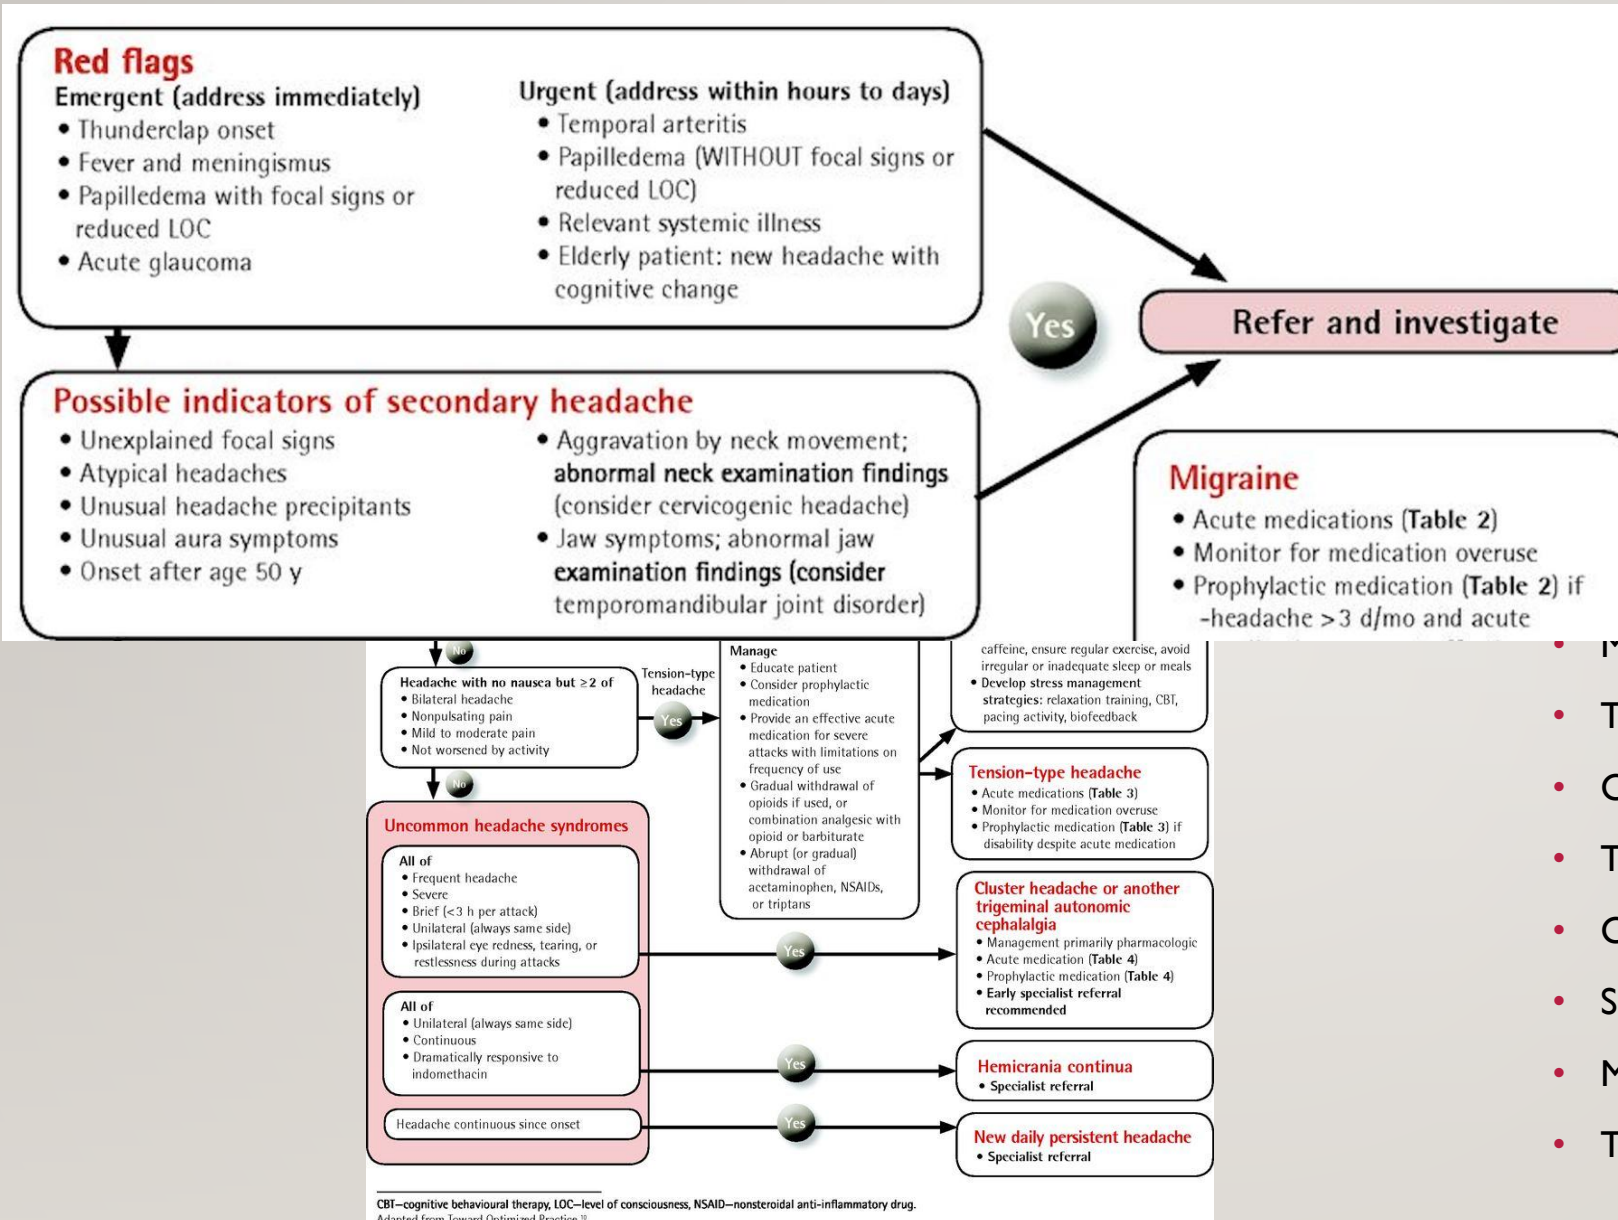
Red flags

Emergent (address immediately)
• Thunderclap onset
• Fever and meningismus
• Papilledema with focal signs or reduced LOC
• Acute glaucoma

Urgent (address within hours to days)
• Temporal arteritis
• Papilledema (WITHOUT focal signs or reduced LOC)
• Relevant systemic illness
• Elderly patient: new headache with cognitive change

Yes

Refer and investigate

Possible indicators of secondary headache
• Unexplained focal signs
• Atypical headaches
• Unusual headache precipitants
• Unusual aura symptoms
• Onset after age 50 y
• Aggravation by neck movement; abnormal neck examination findings (consider cervicogenic headache)
• Jaw symptoms; abnormal jaw examination findings (consider temporomandibular joint disorder)

Migraine
• Acute medications (Table 2)
• Monitor for medication overuse
• Prophylactic medication (Table 2) if -headache >3 d/mo and acute

No

Headache with no nausea but ≥2 of
• Bilateral headache
• Nonpulsating pain
• Mild to moderate pain
• Not worsened by activity

Tension-type headache

Yes

Manage
• Educate patient
• Consider prophylactic medication
• Provide an effective acute medication for severe attacks with limitations on frequency of use
• Gradual withdrawal of opioids if used, or combination analgesic with opioid or barbiturate
• Abrupt (or gradual) withdrawal of acetaminophen, NSAIDs, or triptans

caffeine, ensure regular exercise, avoid irregular or inadequate sleep or meals
• Develop stress management strategies: relaxation training, CBT, pacing activity, biofeedback

Tension-type headache
• Acute medications (Table 3)
• Monitor for medication overuse
• Prophylactic medication (Table 3) if disability despite acute medication

No

Uncommon headache syndromes

All of
• Frequent headache
• Severe
• Brief (<3 h per attack)
• Unilateral (always same side)
• Ipsilateral eye redness, tearing, or restlessness during attacks

Yes

Cluster headache or another trigeminal autonomic cephalalgia
• Management primarily pharmacologic
• Acute medication (Table 4)
• Prophylactic medication (Table 4)
• Early specialist referral recommended

All of
• Unilateral (always same side)
• Continuous
• Dramatically responsive to indomethacin

Yes

Hemicrania continua
• Specialist referral

Headache continuous since onset

Yes

New daily persistent headache
• Specialist referral

CBT—cognitive behavioural therapy, LOC—level of consciousness, NSAID—nonsteroidal anti-inflammatory drug.
Adapted from Toward Optimized Practice.

• M
• T
• C
• T
• C
• S
• M
• T